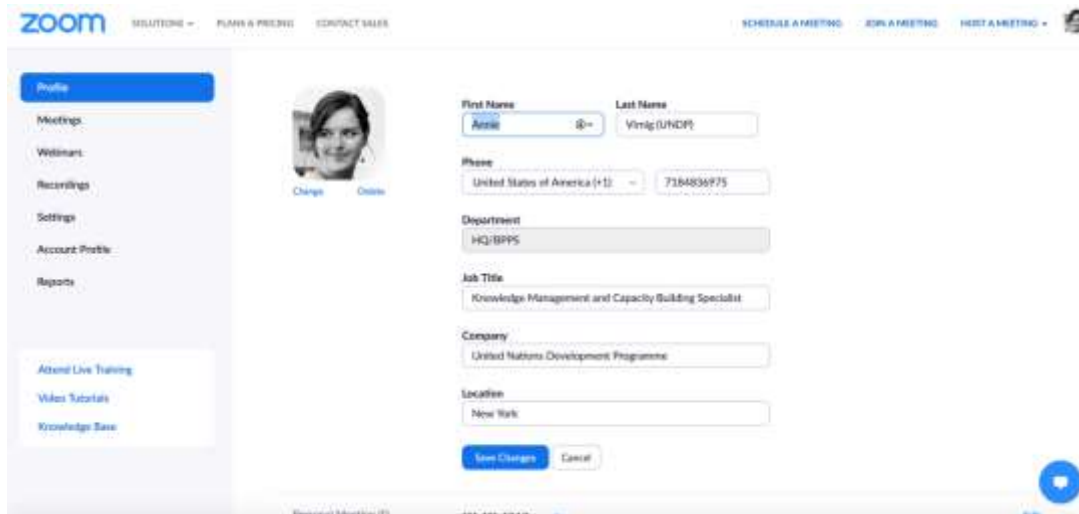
zoom SOLUTIONS ▾ PLANS & PRICING CONTACT SALES

SCHEDULE A MEETING JOIN A MEETING HOST A MEETING ▾

Profile
Meetings
Webinars
Recordings
Settings
Account Profile
Reports

Attend Live Training
Video Tutorials
Knowledge Base

Change Delete

First Name
Annie

Last Name
Virnig (UNDP)

Phone
United States of America (+1)
7184836975

Department
HQ/BPPS

Job Title
Knowledge Management and Capacity Building Specialist

Company
United Nations Development Programme

Location
New York

Save Changes Cancel

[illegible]